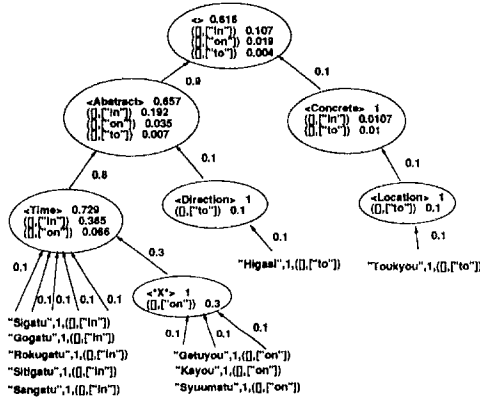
<> 0.615
([],["in"]) 0.107
([],["on"]) 0.019
([],["to"]) 0.004

0.9

0.1

<Abstract> 0.657
([],["in"]) 0.192
([],["on"]) 0.035
([],["to"]) 0.007

<Concrete> 1
([],["in"]) 0.0107
([],["to"]) 0.01

0.8

0.1

0.1

<Time> 0.729
([],["in"]) 0.365
([],["on"]) 0.066

<Direction> 1
([],["to"]) 0.1

<Location> 1
([],["to"]) 0.1

0.3

0.1

0.1

0.1

0.1 0.1 0.1 0.1 0.1

<"X"> 1
([],["on"]) 0.3

"Higasi",1,([],["to"])

"Toukyou",1,([],["to"])

0.1 0.1 0.1

"Sigatu",1,([],["in"])
"Gogatu",1,([],["in"])
"Rokugatu",1,([],["in"])
"Sitigatu",1,([],["in"])
"Sangatu",1,([],["in"])

"Getuyou",1,([],["on"])
"Kayou",1,([],["on"])
"Syuumatu",1,([],["on"])